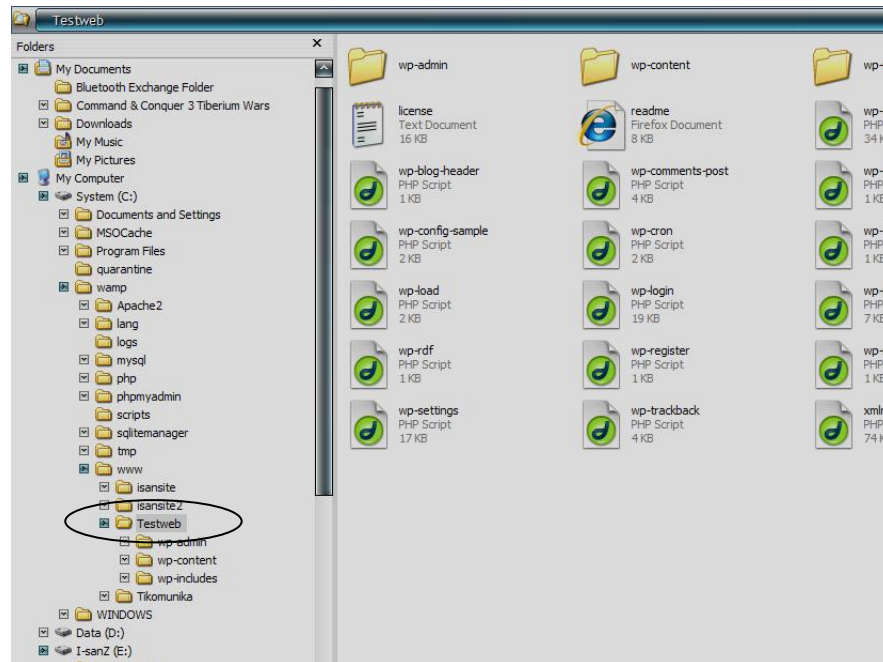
Testweb

Folders ×

My Documents
Bluetooth Exchange Folder
Command & Conquer 3 Tiberium Wars
Downloads
My Music
My Pictures
My Computer
System (C:)
Documents and Settings
MSOCache
Program Files
quarantine
wamp
Apache2
lang
logs
mysql
php
phpmyadmin
scripts
sqlitemanager
tmp
www
isansite
isansite2
Testweb
wp-admin
wp-content
wp-includes
Tikomunika
WINDOWS
Data (D:)
I-sanZ (E:)

wp-admin
wp-content
wp-
license
Text Document
16 KB
readme
Firefox Document
8 KB
wp-
PHP
34 
wp-blog-header
PHP Script
1 KB
wp-comments-post
PHP Script
4 KB
wp-
PHP
1 KB
wp-config-sample
PHP Script
2 KB
wp-cron
PHP Script
2 KB
wp-
PHP
1 KB
wp-load
PHP Script
2 KB
wp-login
PHP Script
19 KB
wp-
PHP
7 KB
wp-rdf
PHP Script
1 KB
wp-register
PHP Script
1 KB
wp-
PHP
1 KB
wp-settings
PHP Script
17 KB
wp-trackback
PHP Script
4 KB
xml
PHP
74